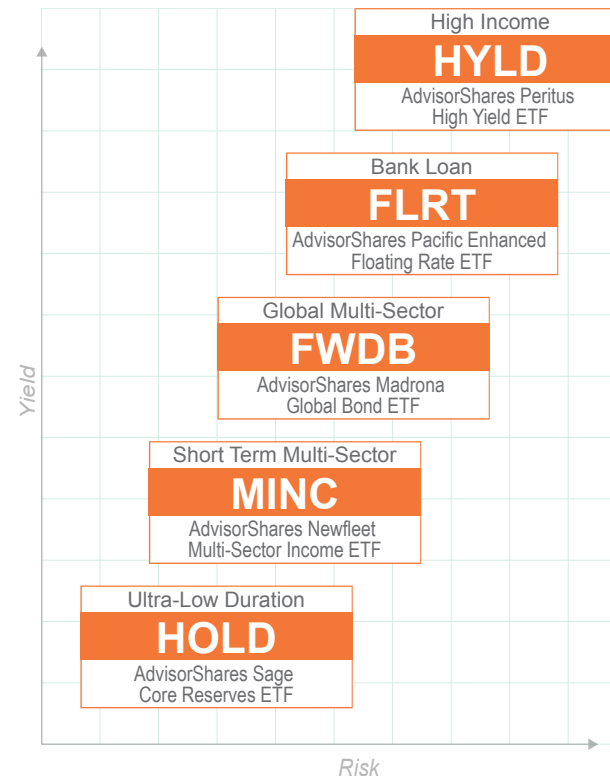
High Income
HYLD
AdvisorShares Peritus High Yield ETF

Bank Loan
FLRT
AdvisorShares Pacific Enhanced Floating Rate ETF

Global Multi-Sector
FWDB
AdvisorShares Madrona Global Bond ETF

Short Term Multi-Sector
MINC
AdvisorShares Newfleet Multi-Sector Income ETF

Ultra-Low Duration
HOLD
AdvisorShares Sage Core Reserves ETF

Yield

Risk